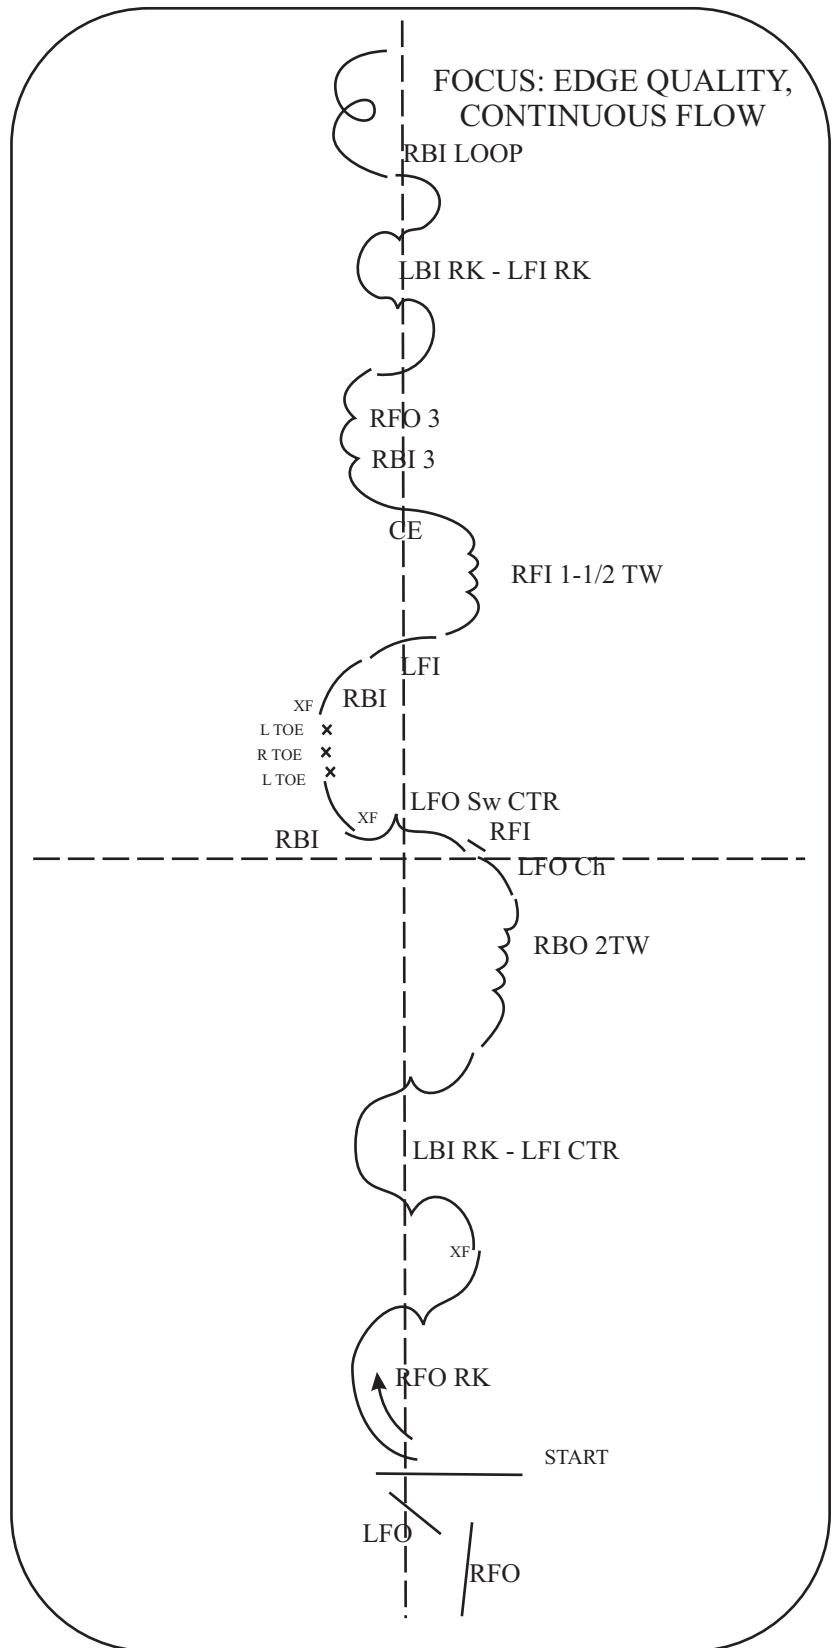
FOCUS: EDGE QUALITY, CONTINUOUS FLOW

RBI LOOP

LBI RK - LFI RK

RFO 3

RBI 3

CE

RFI 1-1/2 TW

LFI

XF

RBI

L TOE

R TOE

L TOE

XF

LFO Sw CTR

RBI

RFI

LFO Ch

RBO 2TW

LBI RK - LFI CTR

XF

RFO RK

START

LFO

RFO